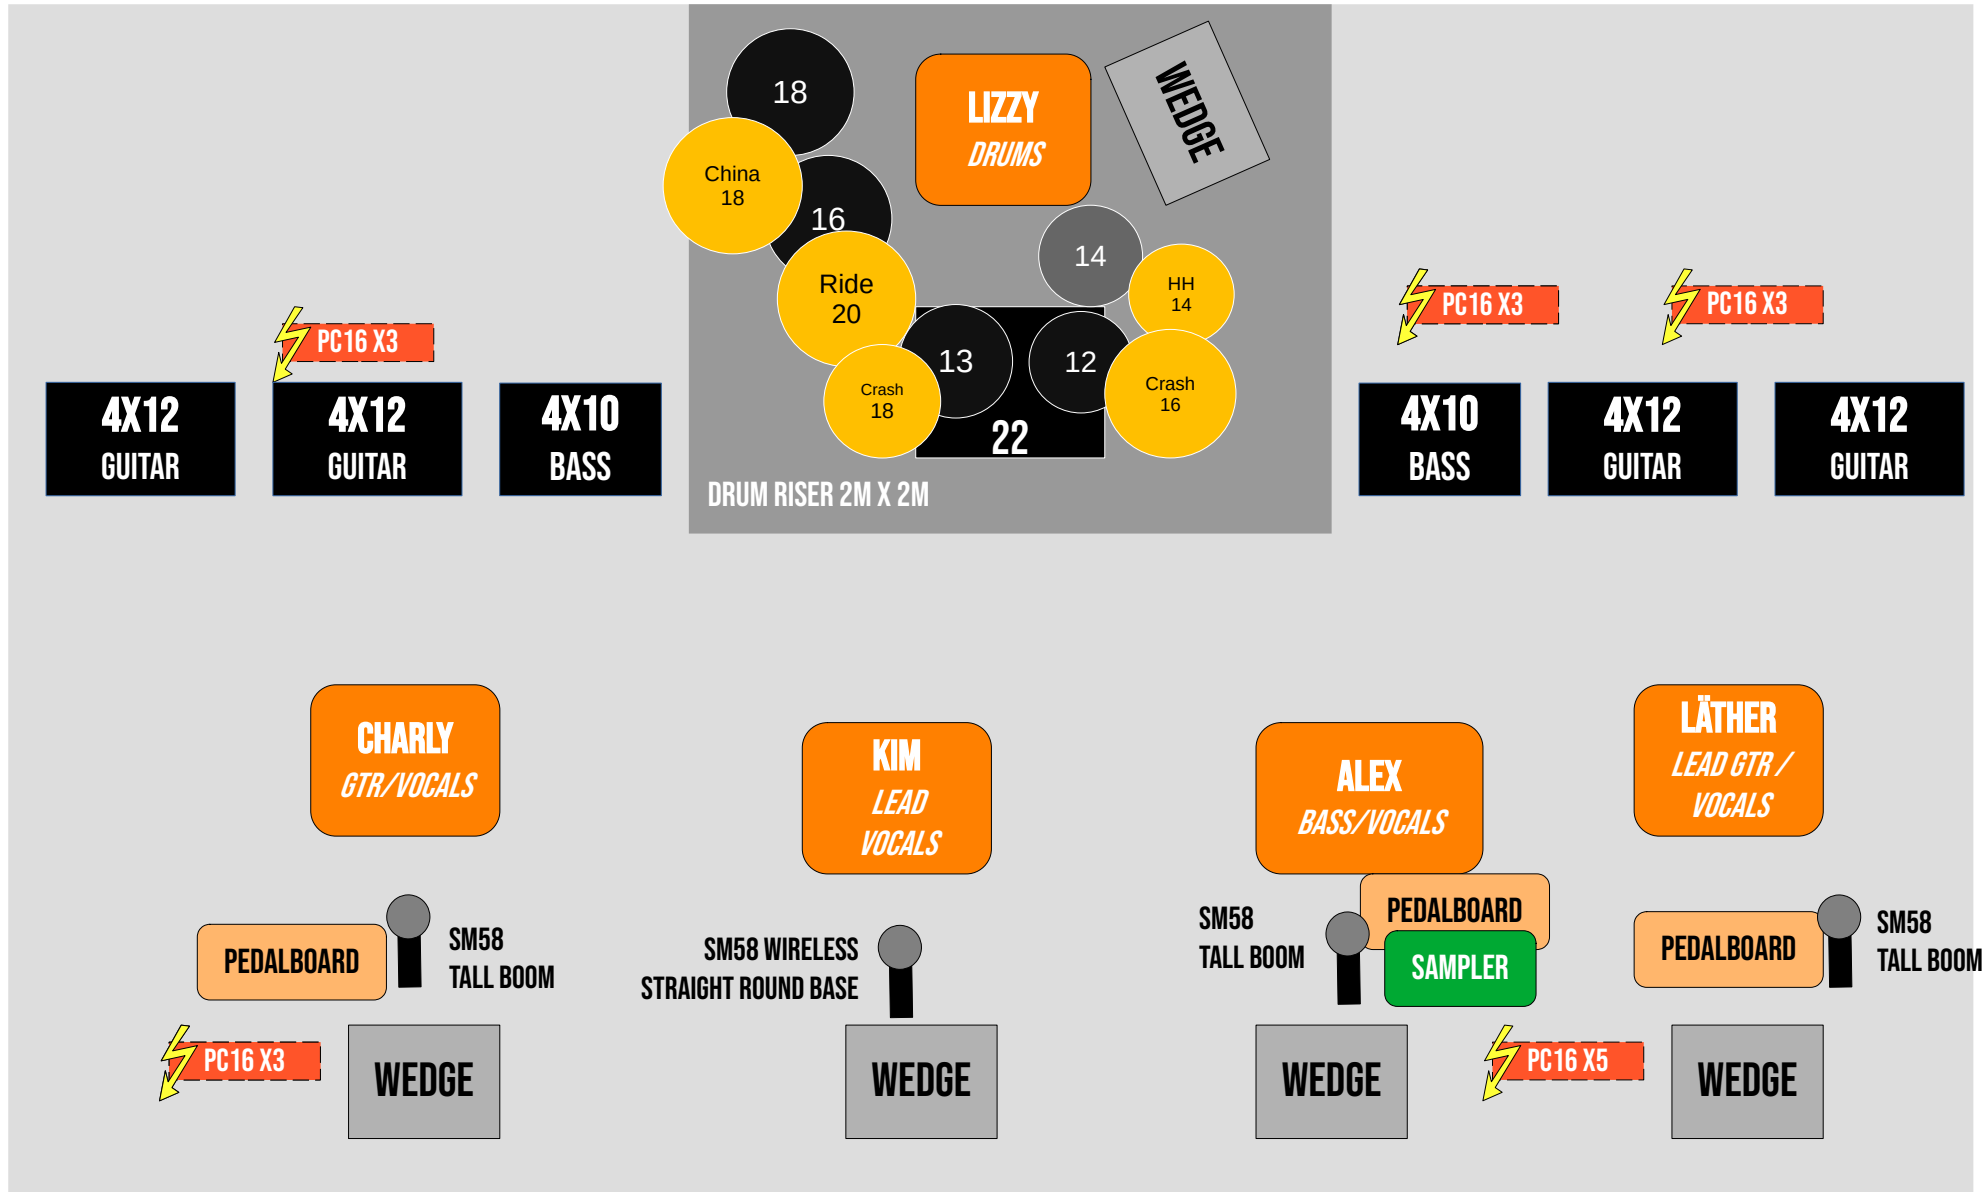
18

China
18

16

LIZZY
DRUMS

WEDGE

14

HH
14

Ride
20

13

12

Crash
16

Crash
18

22

DRUM RISER 2M X 2M

PC16 X3

4X12
GUITAR

4X12
GUITAR

4X10
BASS

PC16 X3

PC16 X3

4X10
BASS

4X12
GUITAR

4X12
GUITAR

CHARLY
GTR/VOCALS

KIM
LEAD
VOCALS

ALEX
BASS/VOCALS

LÄTHER
LEAD GTR /
VOCALS

PEDALBOARD

SM58
TALL BOOM

SM58 WIRELESS
STRAIGHT ROUND BASE

SM58
TALL BOOM

PEDALBOARD

SAMPLER

PEDALBOARD

SM58
TALL BOOM

PC16 X3

WEDGE

WEDGE

WEDGE

PC16 X5

WEDGE